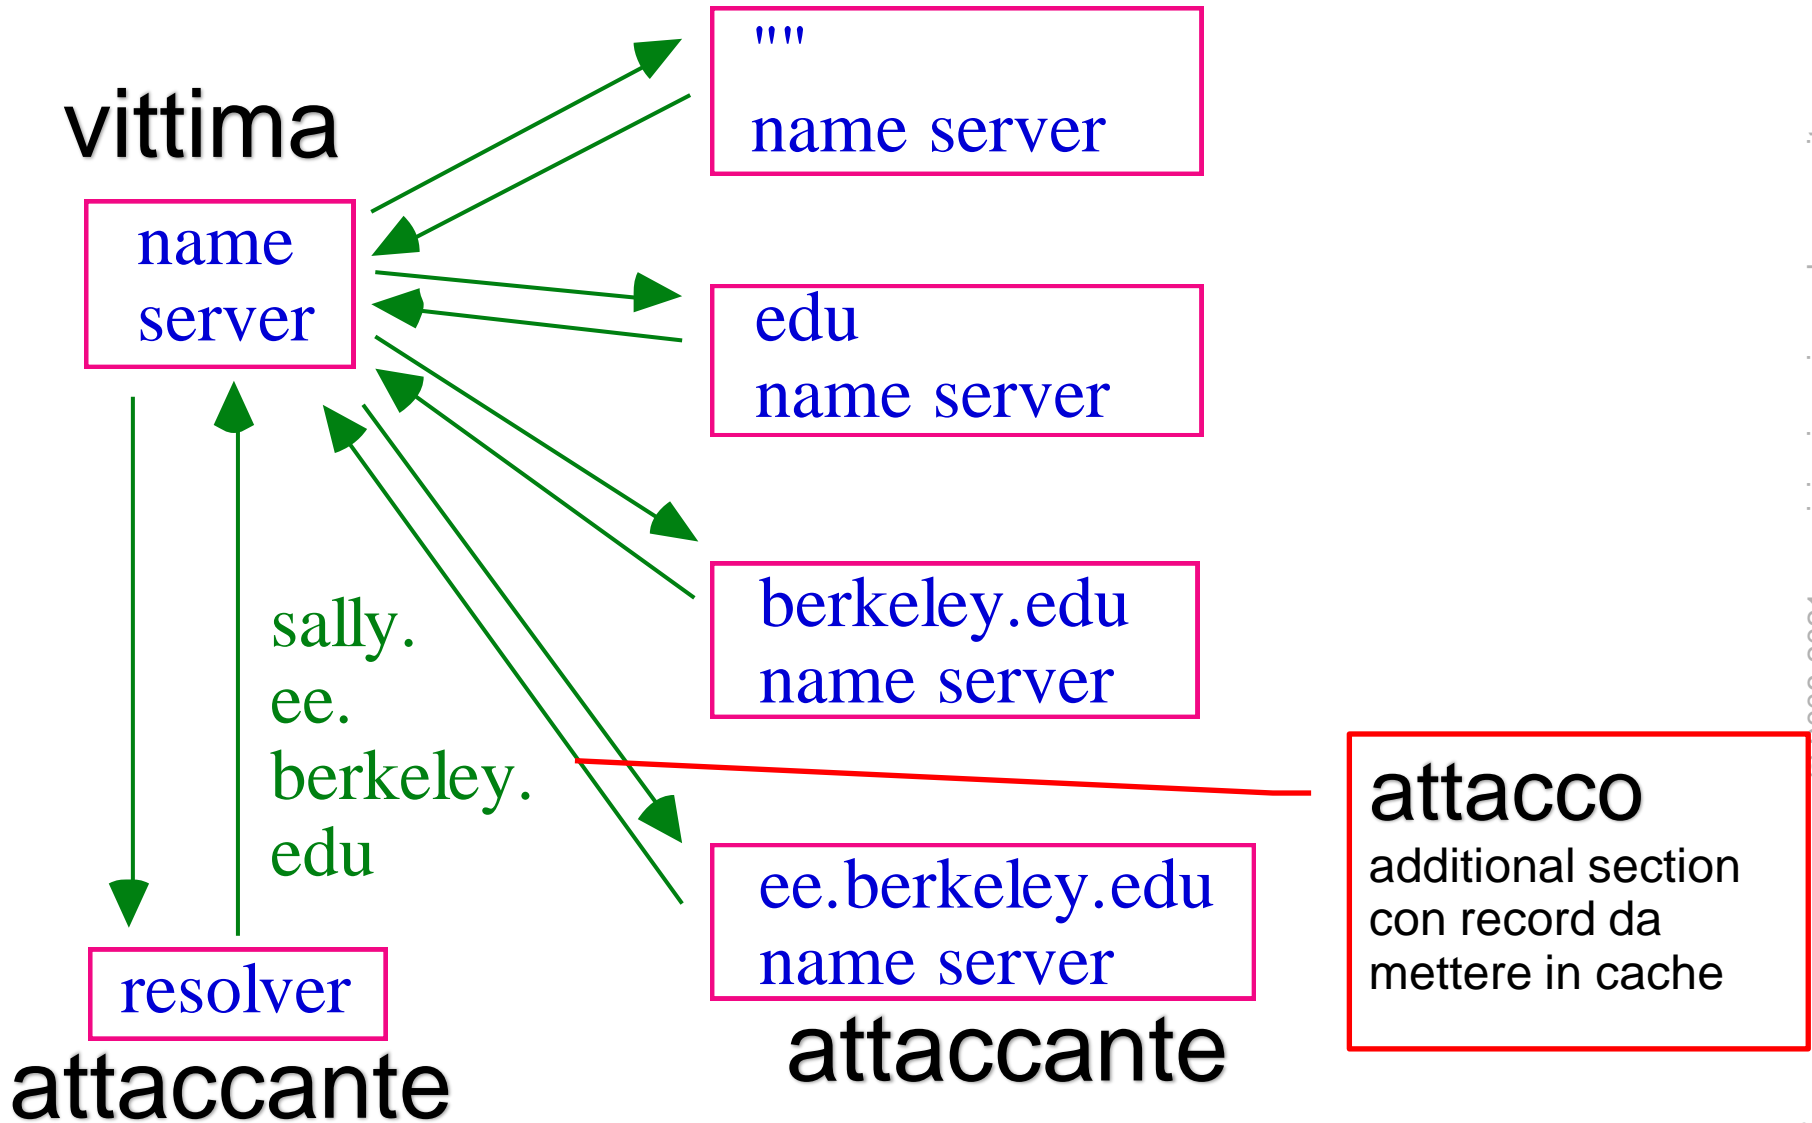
vittima

name server

""
name server

edu
name server

berkeley.edu
name server

sally.
ee.
berkeley.
edu

ee.berkeley.edu
name server

attacco
additional section con record da mettere in cache

resolver

attaccante

attaccante